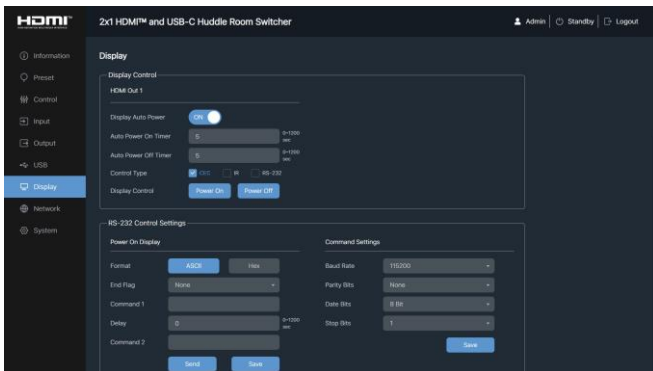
HDMI

2x1 HDMI™ and USB-C Huddle Room Switcher

Admin | Standby | Logout

Information
Preset
Control
Input
Output
USB
Display
Network
System

Display

Display Control

HDMI Out 1

Display Auto Power ON

Auto Power On Timer 5 0~1200 sec

Auto Power Off Timer 5 0~1200 sec

Control Type CEC IR RS-232

Display Control Power On Power Off

RS-232 Control Settings

Power On Display

Format ASCII Hex

End Flag None

Command 1

Delay 0 0~1200 sec

Command 2

Send Save

Command Settings

Baud Rate 115200

Parity Bits None

Data Bits 8 Bit

Stop Bits 1

Save